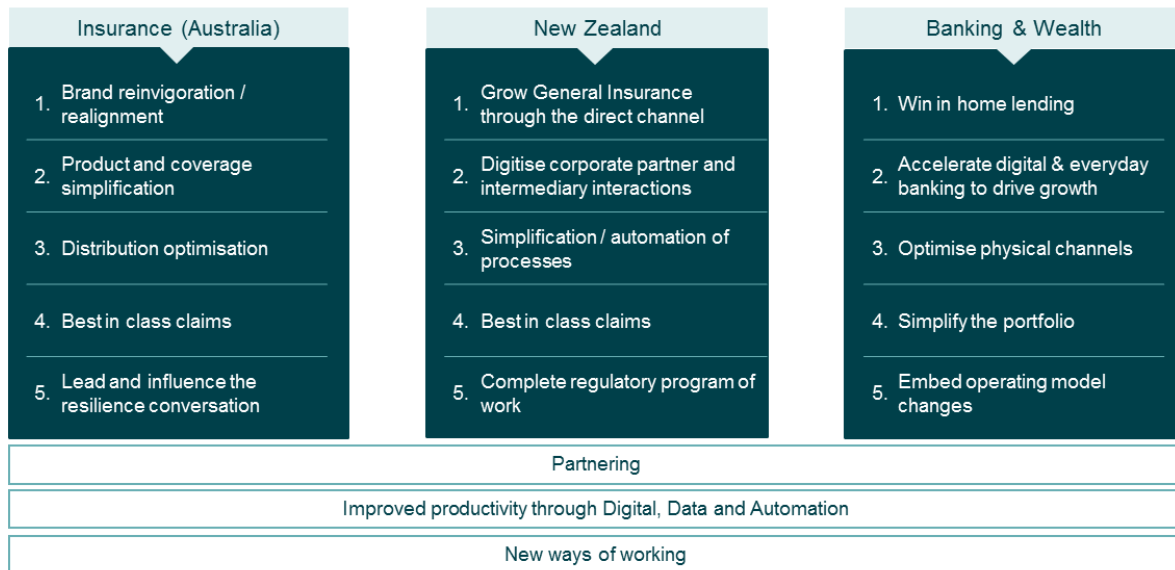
Insurance (Australia)

1. Brand reinvigoration / realignment
2. Product and coverage simplification
3. Distribution optimisation
4. Best in class claims
5. Lead and influence the resilience conversation

New Zealand

1. Grow General Insurance through the direct channel
2. Digitise corporate partner and intermediary interactions
3. Simplification / automation of processes
4. Best in class claims
5. Complete regulatory program of work

Banking & Wealth

1. Win in home lending
2. Accelerate digital & everyday banking to drive growth
3. Optimise physical channels
4. Simplify the portfolio
5. Embed operating model changes

Partnering

Improved productivity through Digital, Data and Automation

New ways of working